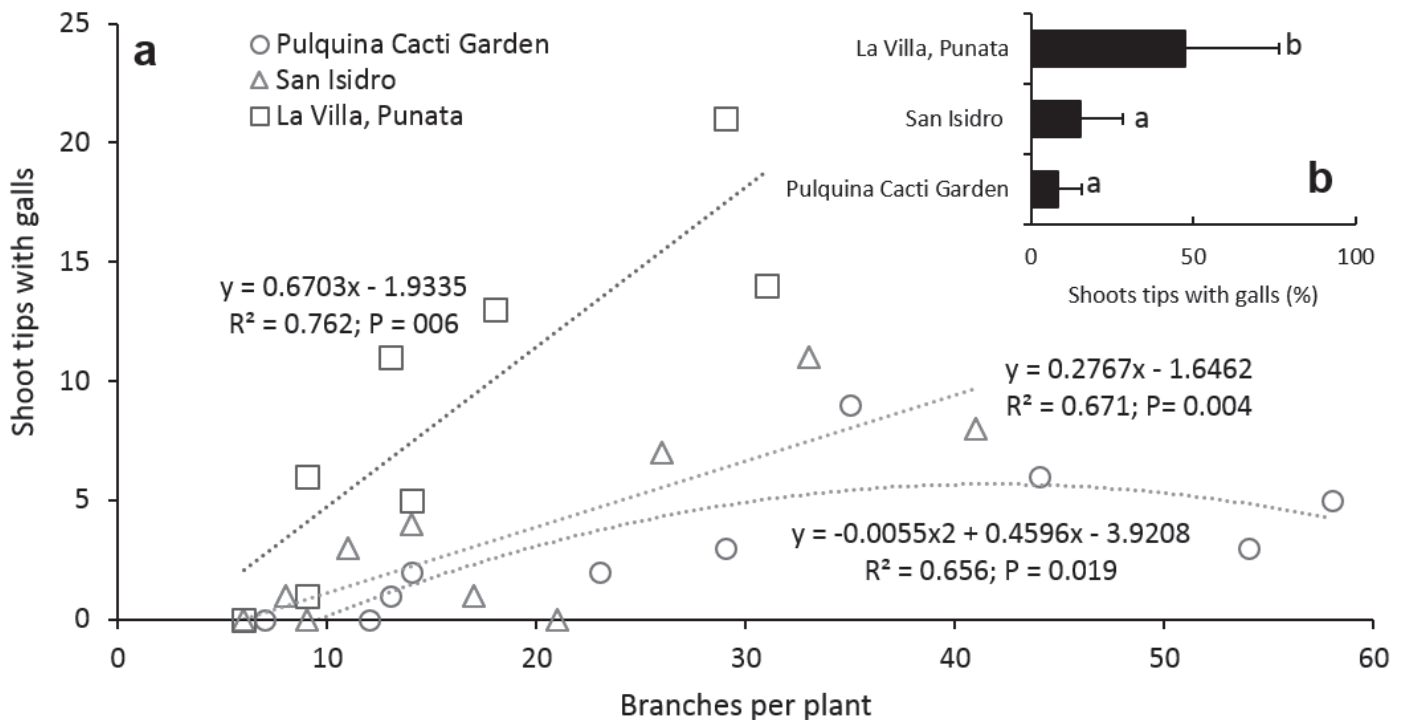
a

○ Pulquina Cacti Garden
△ San Isidro
□ La Villa, Punata

y = 0.6703x - 1.9335
R² = 0.762; P = 006

y = 0.2767x - 1.6462
R² = 0.671; P= 0.004

y = -0.0055x2 + 0.4596x - 3.9208
R² = 0.656; P = 0.019

Shoot tips with galls

Branches per plant

0
5
10
15
20
25

0
10
20
30
40
50
60

La Villa, Punata
San Isidro
Pulquina Cacti Garden

b
a
a

b

0
50
100

Shoots tips with galls (%)